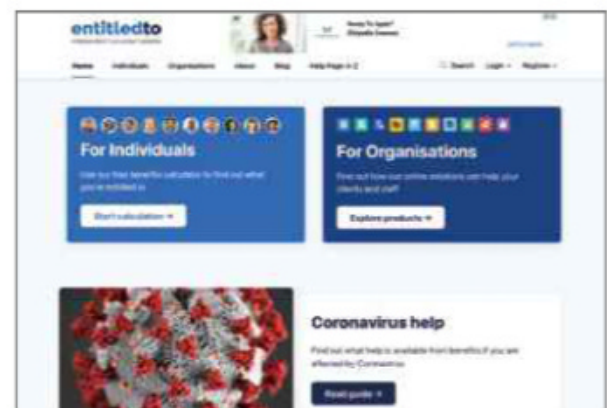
entitledto
independent welfare benefits
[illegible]
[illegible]
Home Individuals Organisations About Blog Help Page A-Z
Search Login Register

For Individuals
Use our free benefits calculator to find out what you're entitled to
Start calculation

For Organisations
Find out how our online solutions can help your clients and staff
Explore products

Coronavirus help
Find out what help is available from benefits if you are affected by Coronavirus
Read guide